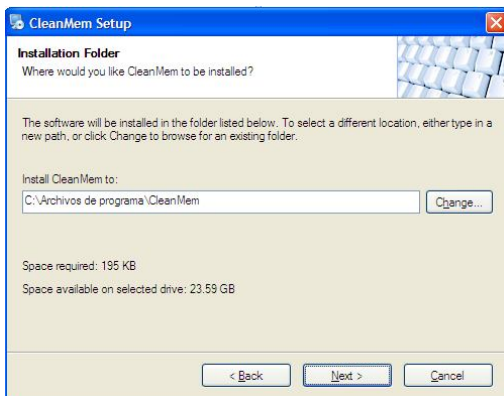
CleanMem Setup

Installation Folder
Where would you like CleanMem to be installed?

The software will be installed in the folder listed below. To select a different location, either type in a new path, or click Change to browse for an existing folder.

Install CleanMem to:
C:\Archivos de programa\CleanMem
Change...

Space required: 195 KB

Space available on selected drive: 23.59 GB

< Back
Next >
Cancel